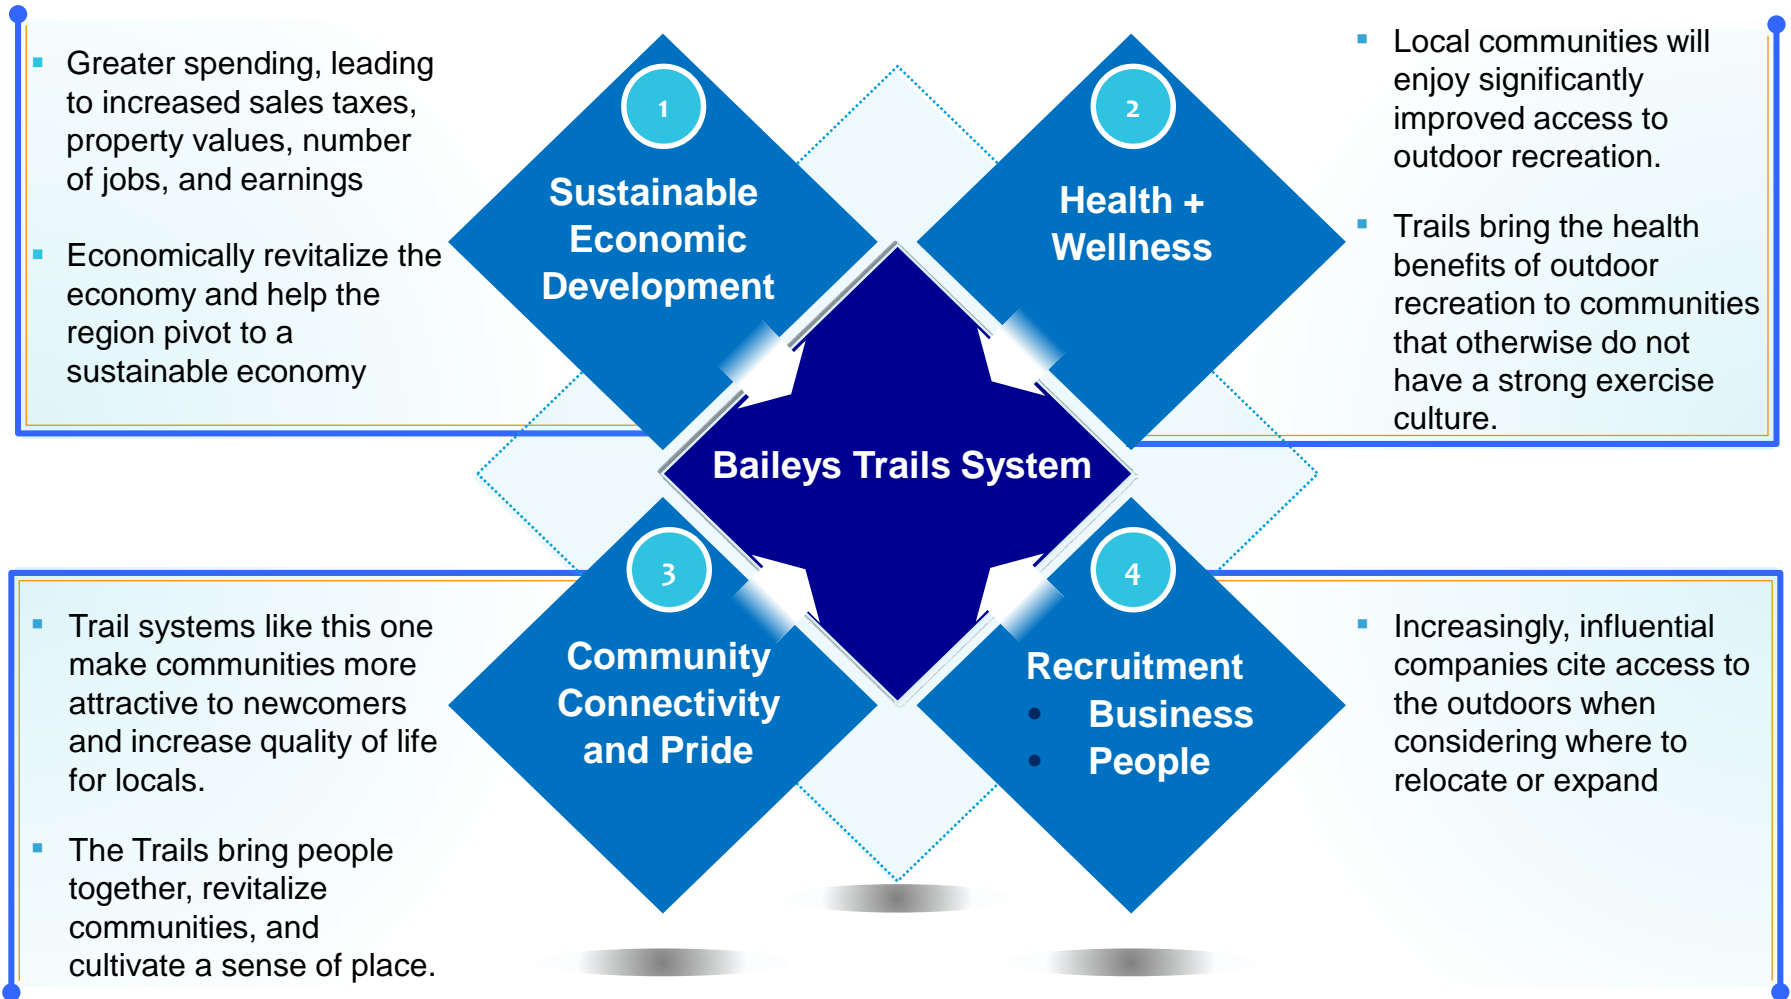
- Greater spending, leading to increased sales taxes, property values, number of jobs, and earnings
- Economically revitalize the economy and help the region pivot to a sustainable economy

1
Sustainable Economic Development

2
Health + Wellness

- Local communities will enjoy significantly improved access to outdoor recreation.
- Trails bring the health benefits of outdoor recreation to communities that otherwise do not have a strong exercise culture.

Baileys Trails System

- Trail systems like this one make communities more attractive to newcomers and increase quality of life for locals.
- The Trails bring people together, revitalize communities, and cultivate a sense of place.

3
Community Connectivity and Pride

4
Recruitment
- Business
- People

- Increasingly, influential companies cite access to the outdoors when considering where to relocate or expand